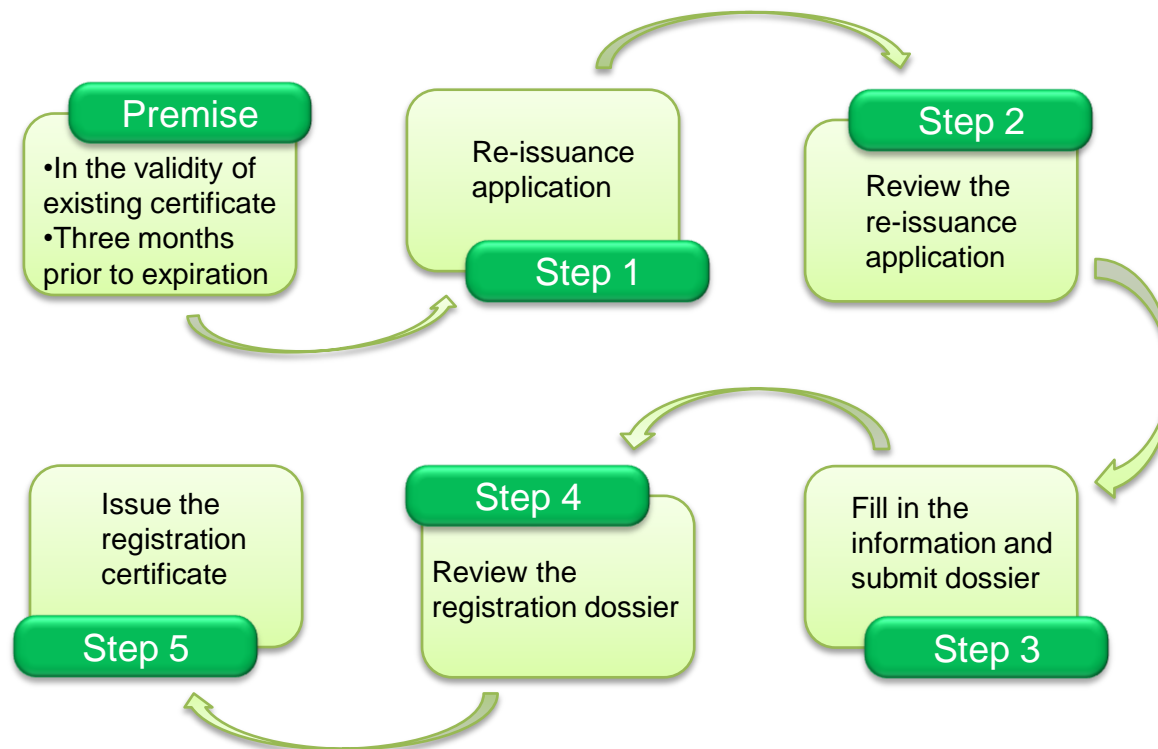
Premise
•In the validity of existing certificate
•Three months prior to expiration

Re-issuance application
Step 1

Step 2
Review the re-issuance application

Fill in the information and submit dossier
Step 3

Step 4
Review the registration dossier

Issue the registration certificate
Step 5